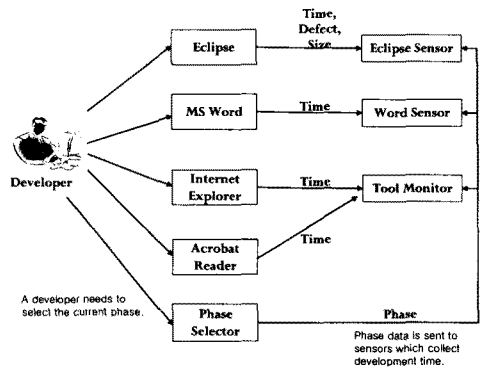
Developer

Eclipse

Time, Defect, Size

Eclipse Sensor

MS Word

Time

Word Sensor

Internet Explorer

Time

Tool Monitor

Acrobat Reader

Time

A developer needs to select the current phase.

Phase Selector

Phase

Phase data is sent to sensors which collect development time.